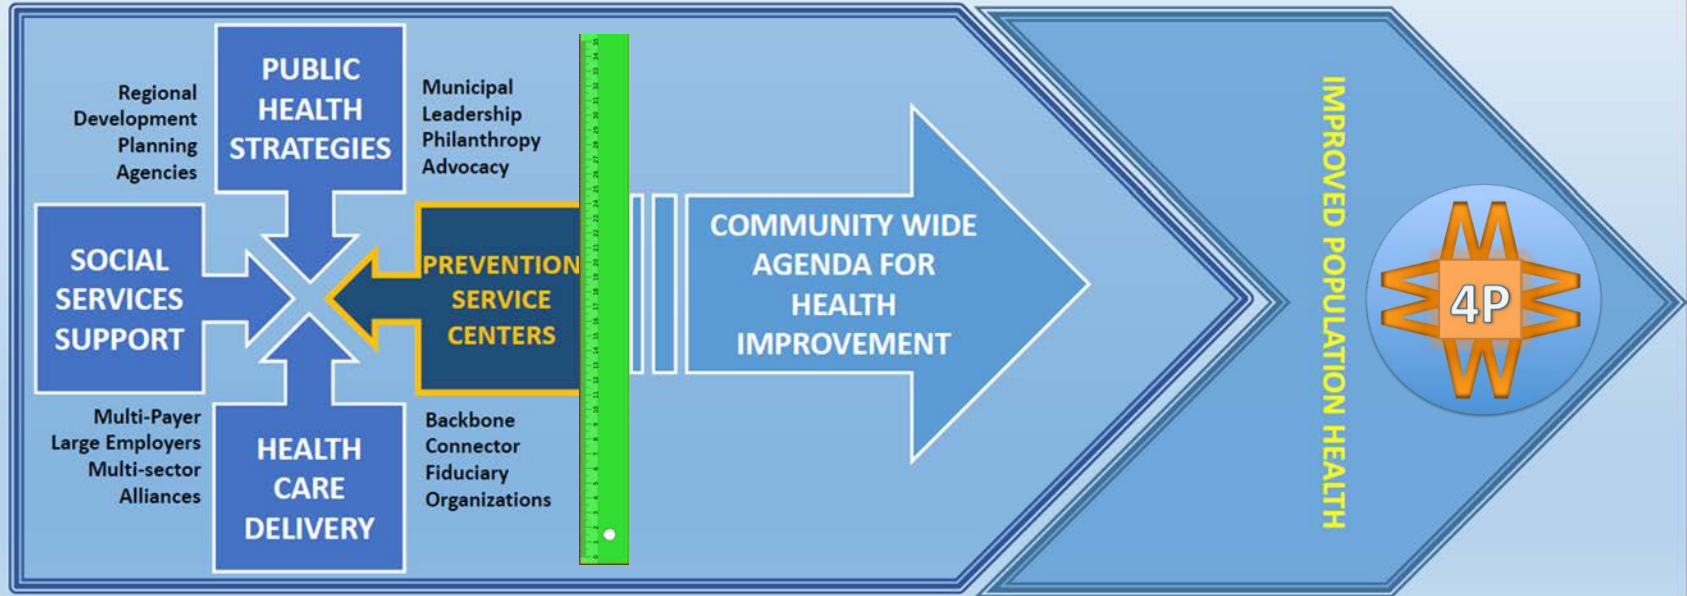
Regional Development Planning Agencies

PUBLIC HEALTH STRATEGIES

Municipal Leadership Philanthropy Advocacy

SOCIAL SERVICES SUPPORT

PREVENTION SERVICE CENTERS

COMMUNITY WIDE AGENDA FOR HEALTH IMPROVEMENT

Multi-Payer Large Employers Multi-sector Alliances

HEALTH CARE DELIVERY

Backbone Connector Fiduciary Organizations

IMPROVED POPULATION HEALTH

4P